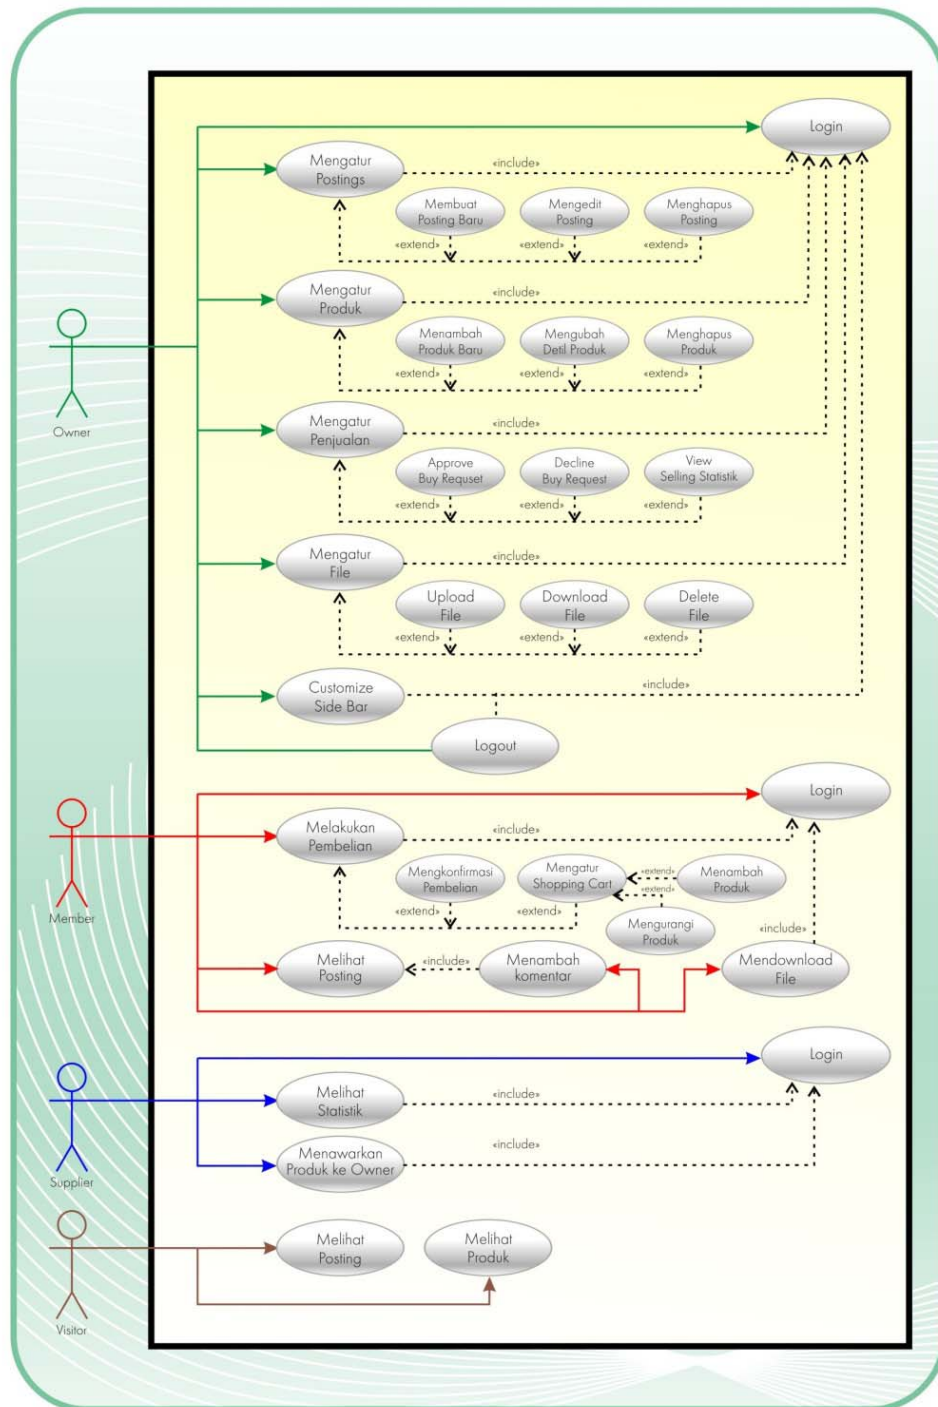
Login

Mengatur Postings

«include»

Membuat Posting Baru

Mengedit Posting

Menghapus Posting

«extend» «extend» «extend»

Mengatur Produk

«include»

Menambah Produk Baru

Mengubah Detil Produk

Menghapus Produk

«extend» «extend» «extend»

Owner

Mengatur Penjualan

«include»

Approve Buy Requset

Decline Buy Request

View Selling Statistik

«extend» «extend» «extend»

Mengatur File

«include»

Upload File

Download File

Delete File

«extend» «extend» «extend»

Customize Side Bar

«include»

Logout

Login

Melakukan Pembelian

«include»

Member

Mengkonfirmasi Pembelian

Mengatur Shopping Cart

«extend»

«extend»

Menambah Produk

Mengurangi Produk

«extend» «extend»

«include»

Melihat Posting

«include»

Menambah komentar

Mendownload File

Login

Melihat Statistik

«include»

Supplier

Menawarkan Produk ke Owner

«include»

Melihat Posting

Melihat Produk

Visitor